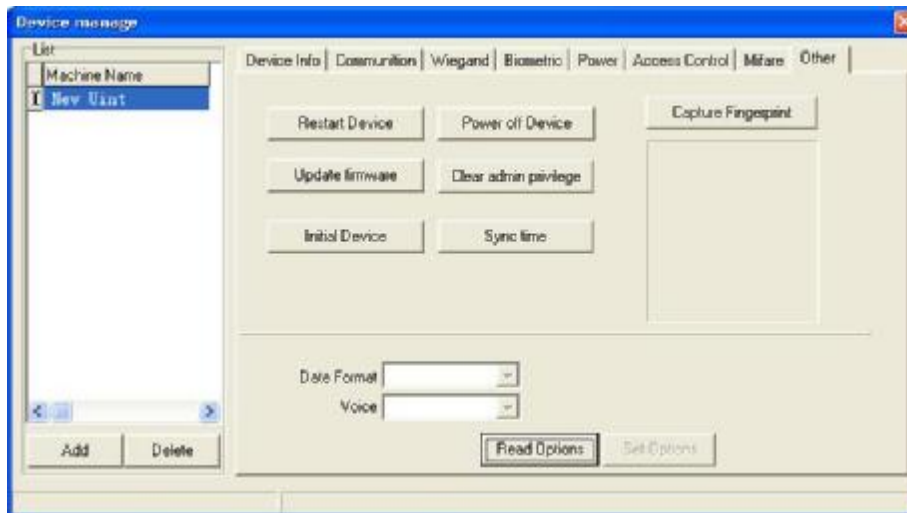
Device manage

List

Machine Name

1 New Uint

Add

Delete

Device Info | Communition | Wiegand | Biometric | Power | Access Control | Mifare | Other

Restart Device

Power off Device

Capture Fingerprint

Update firmware

Clear admin privilege

Initial Device

Sync time

Date Format

Voice

Read Options

Set Options